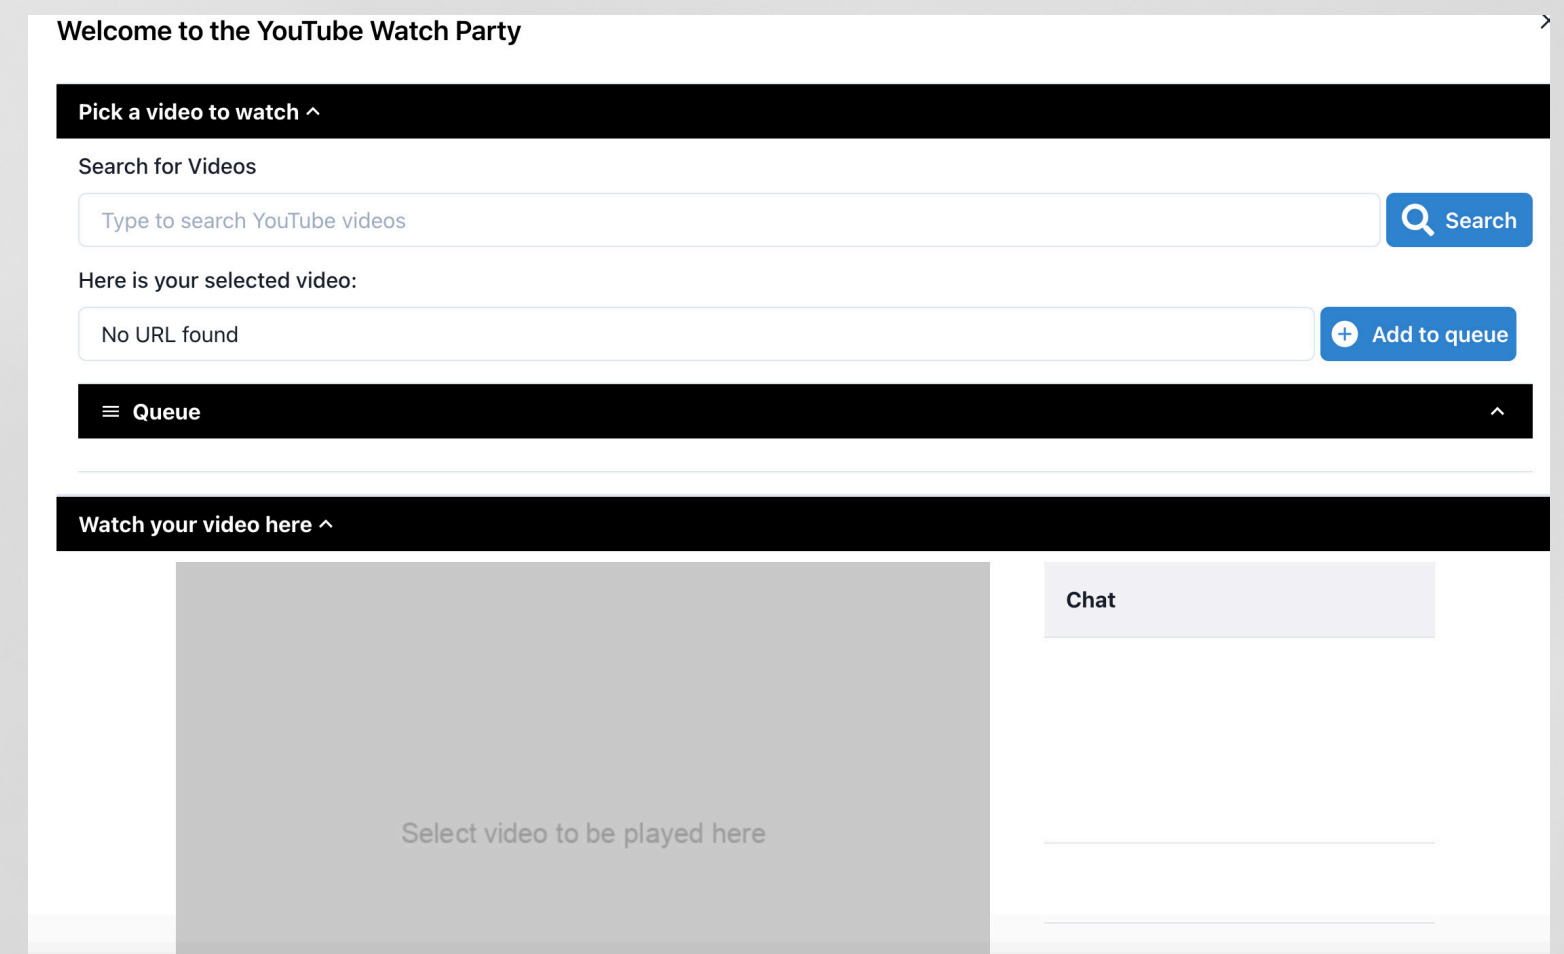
Welcome to the YouTube Watch Party

Pick a video to watch

Search for Videos

Type to search YouTube videos

Search

Here is your selected video:

No URL found

Add to queue

Queue

Watch your video here

Select video to be played here

Chat